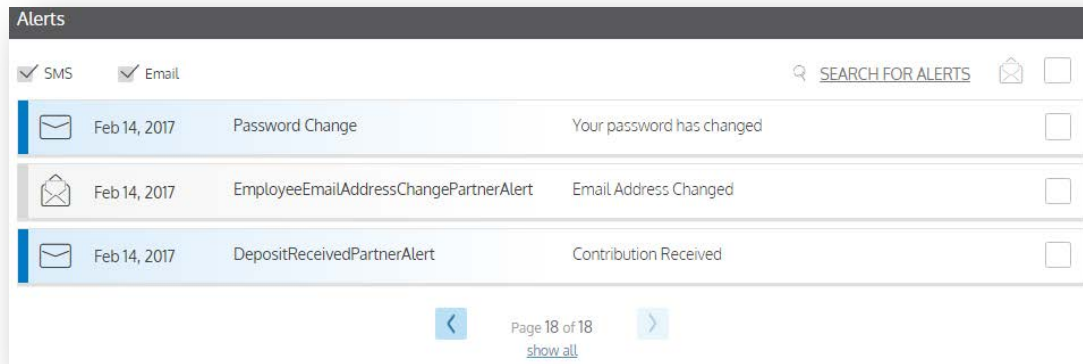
Alerts

SMS Email SEARCH FOR ALERTS

| | | |
|---|---|---|
| Feb 14, 2017 | Password Change | Your password has changed |
| Feb 14, 2017 | EmployeeEmailAddressChangePartnerAlert | Email Address Changed |
| Feb 14, 2017 | DepositReceivedPartnerAlert | Contribution Received |

‹ Page 18 of 18 ›
show all